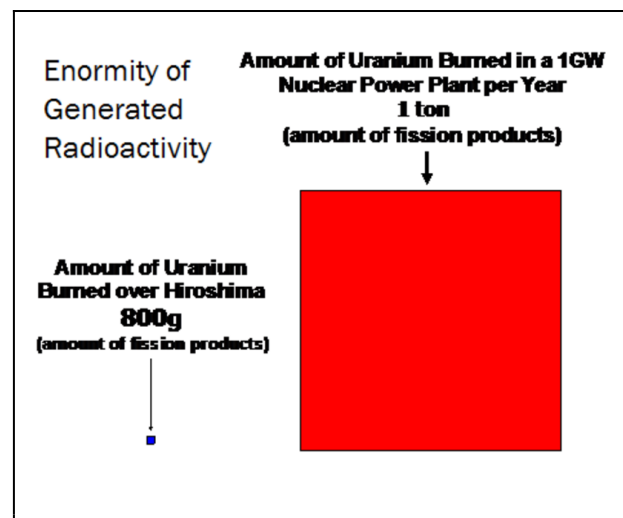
Enormity of Generated Radioactivity

Amount of Uranium Burned in a 1GW Nuclear Power Plant per Year
1 ton
(amount of fission products)

Amount of Uranium Burned over Hiroshima
800g
(amount of fission products)